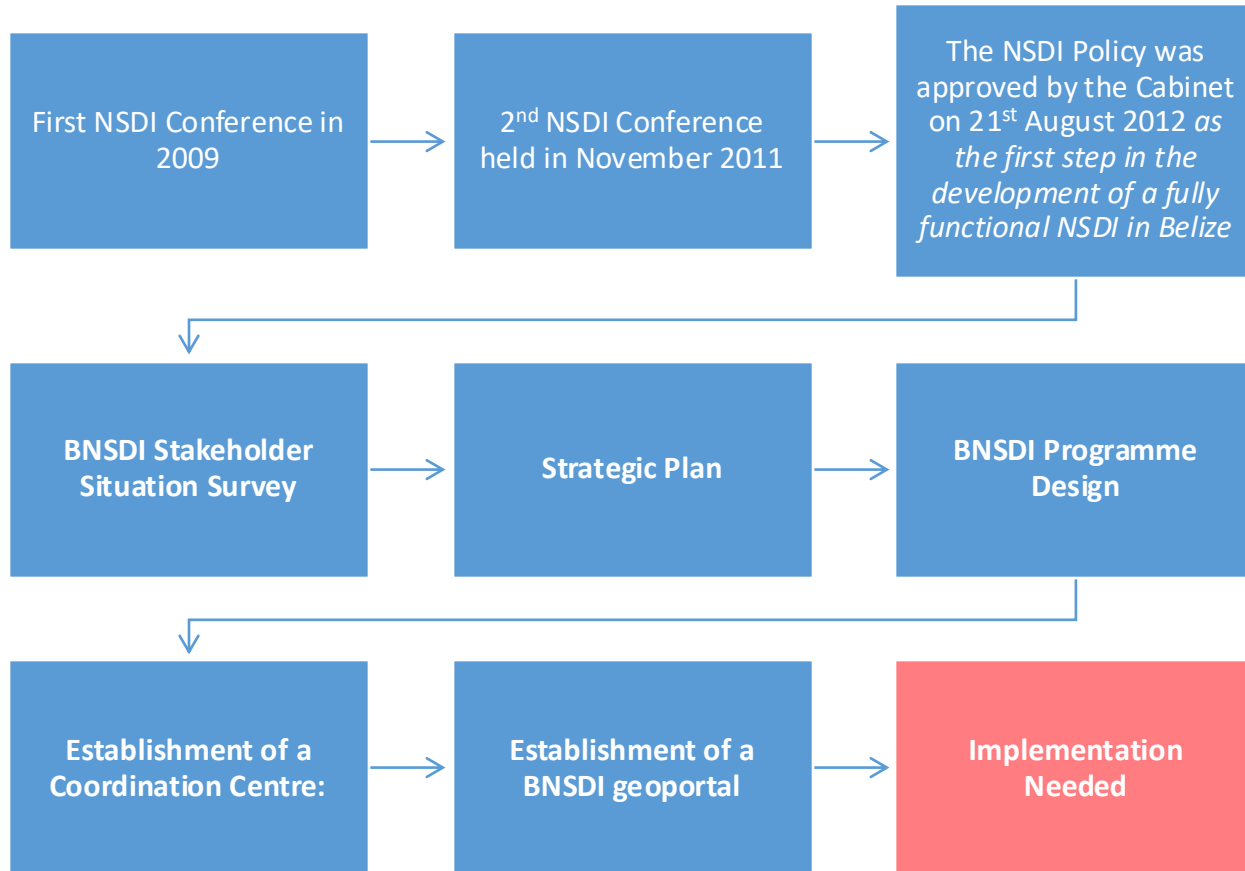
First NSDI Conference in 2009

2$^{nd}$ NSDI Conference held in November 2011

The NSDI Policy was approved by the Cabinet on 21$^{st}$ August 2012 *as the first step in the development of a fully functional NSDI in Belize*

**BNSDI Stakeholder Situation Survey**

**Strategic Plan**

**BNSDI Programme Design**

**Establishment of a Coordination Centre:**

**Establishment of a BNSDI geoportal**

**Implementation Needed**